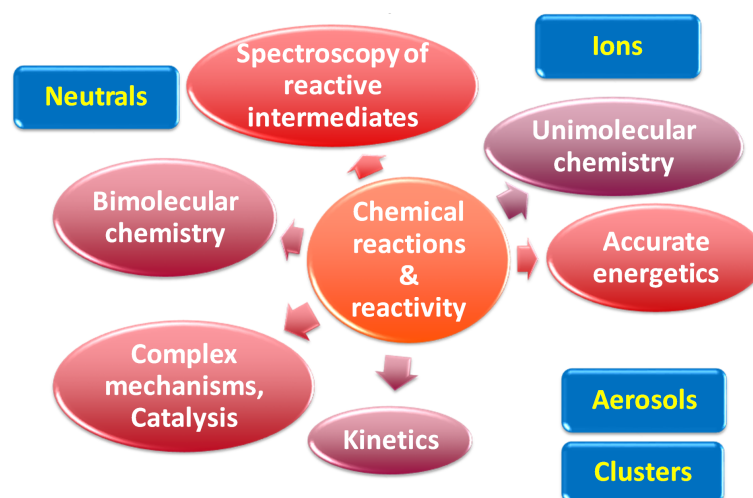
Neutrals

Spectroscopy of reactive intermediates

Ions

Unimolecular chemistry

Bimolecular chemistry

Chemical reactions & reactivity

Accurate energetics

Complex mechanisms, Catalysis

Kinetics

Aerosols

Clusters